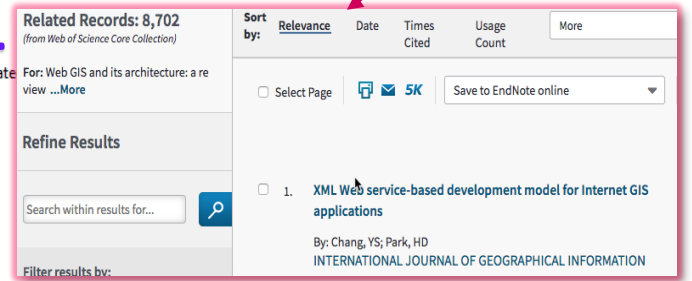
ate

Related Records: 8,702
(from Web of Science Core Collection)

For: Web GIS and its architecture: a review ...More

Refine Results

Search within results for...

Filter results by:

Sort by: Relevance Date Times Cited Usage Count More

Select Page 5K Save to EndNote online

1. XML Web service-based development model for Internet GIS applications

By: Chang, YS; Park, HD
INTERNATIONAL JOURNAL OF GEOGRAPHICAL INFORMATION